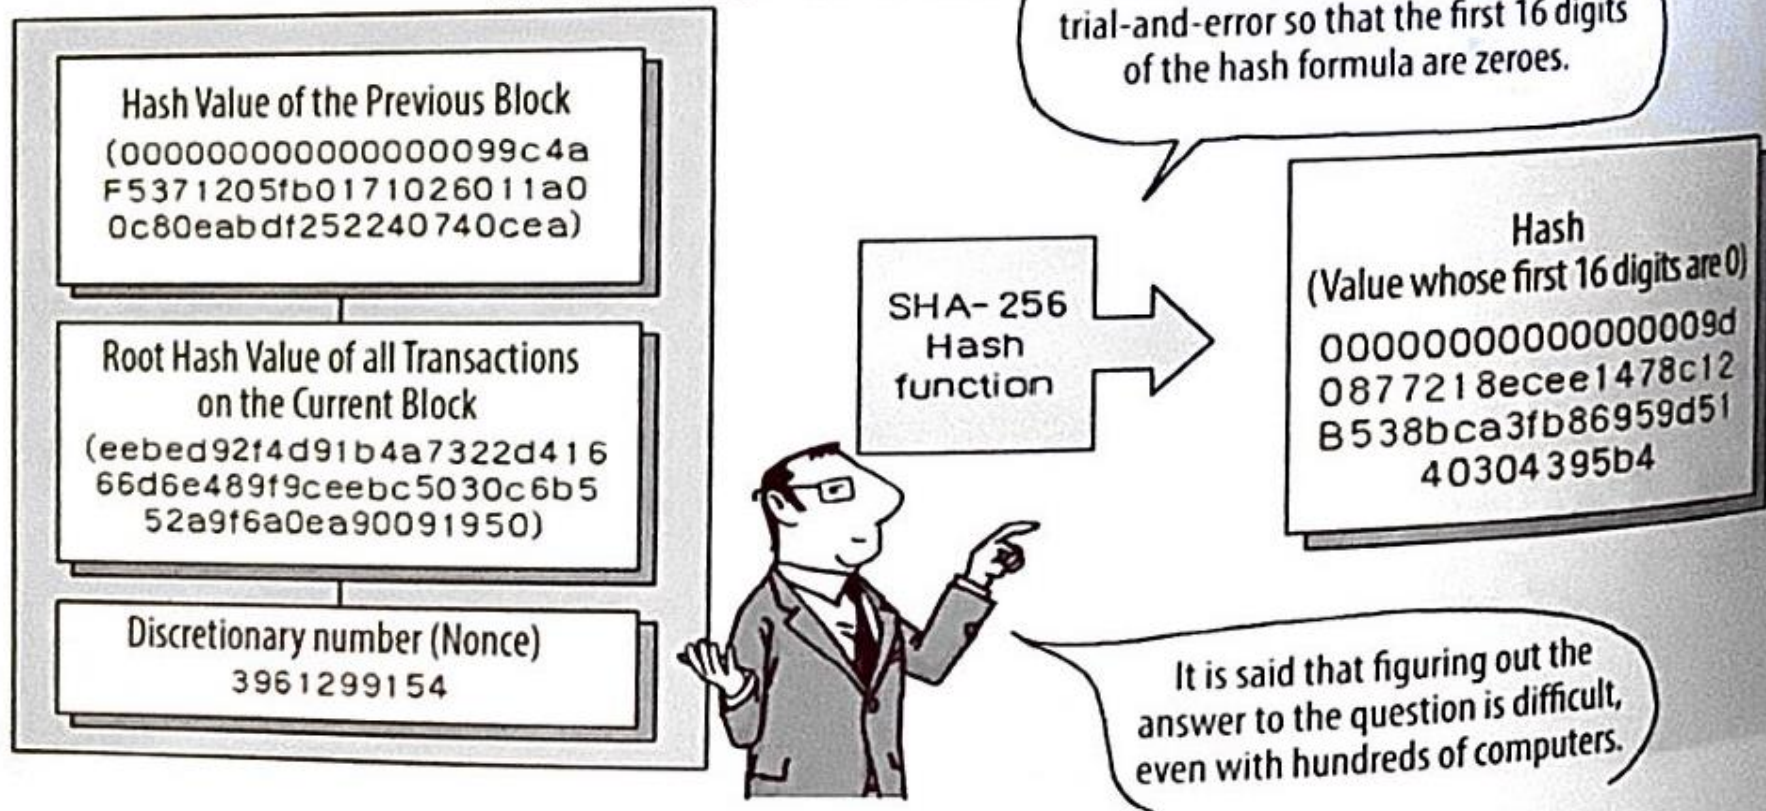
trial-and-error so that the first 16 digits of the hash formula are zeroes.

Hash Value of the Previous Block
(000000000000000099c4a F5371205fb0171026011a0 0c80eabdf252240740cea)

Root Hash Value of all Transactions on the Current Block
(eebed92f4d91b4a7322d416 66d6e489f9ceebc5030c6b5 52a9f6a0ea90091950)

Discretionary number (Nonce)
3961299154

SHA-256 Hash function

Hash
(Value whose first 16 digits are 0)
0000000000000009d 087721 8ecee1478c12 B538bca3fb86959d51 40304395b4

It is said that figuring out the answer to the question is difficult, even with hundreds of computers.